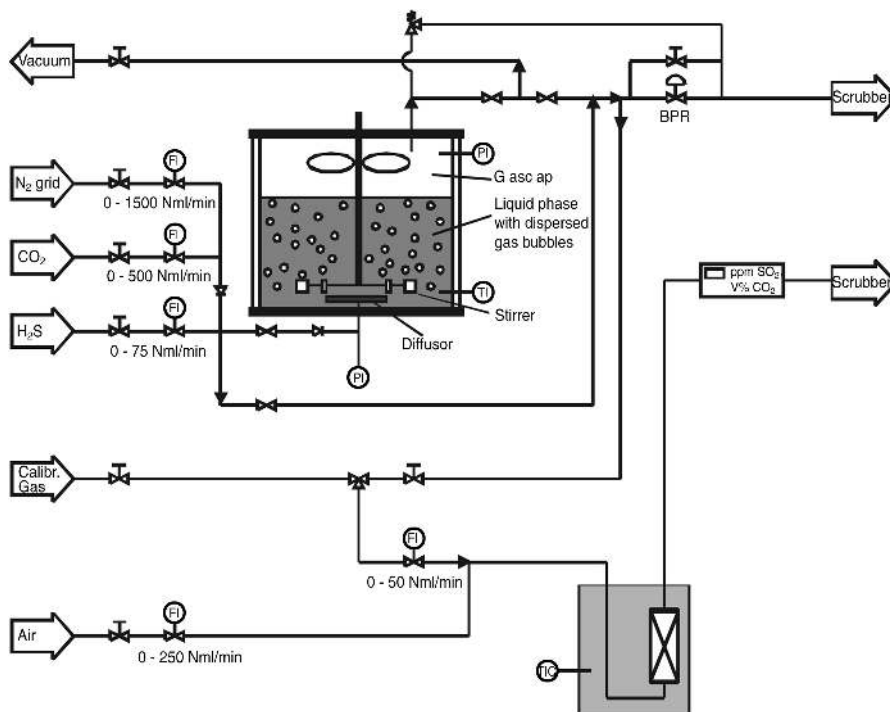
Vacuum

Scrubber

BPR

PI

G asc ap

Liquid phase with dispersed gas bubbles

$N_2$ grid

FI

0 - 1500 Nml/min

$CO_2$

FI

0 - 500 Nml/min

$H_2S$

FI

0 - 75 Nml/min

TI

Stirrer

Diffusor

PI

ppm $SO_2$
V% $CO_2$

Scrubber

Calibr. Gas

FI

0 - 50 Nml/min

Air

FI

0 - 250 Nml/min

TIC